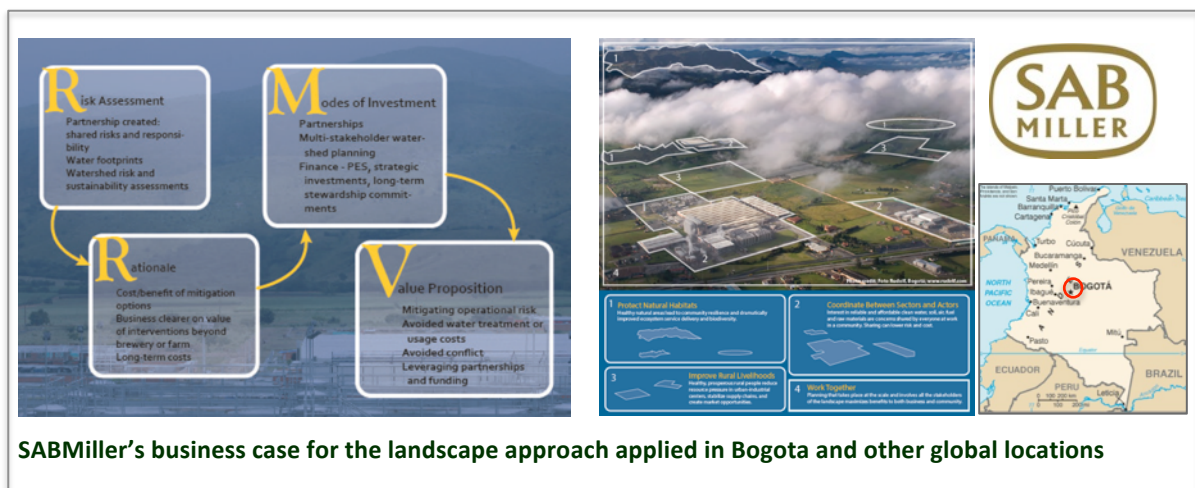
Risk Assessment
Partnership created: shared risks and responsibility
Water footprints
Watershed risk and sustainability assessments

Modes of Investment
Partnerships
Multi-stakeholder watershed planning
Finance - PES, strategic investments, long-term stewardship commitments

Rationale
Cost/benefit of mitigation options
Business clearer on value of interventions beyond brewery or farm
Long-term costs

Value Proposition
Mitigating operational risk
Avoided water treatment or usage costs
Avoided conflict
Leveraging partnerships and funding

1
2
3
4

1 Protect Natural Habitats
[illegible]

2 Coordinate Between Sectors and Actors
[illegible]

3 Improve Rural Livelihoods
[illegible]

4 Work Together
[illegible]

SAB MILLER

Puerto Bolívar
Santa Marta
Barranquilla
Cartagena
PANAMA
Turbo
Cúcuta
Bucaramanga
Medellín
VENEZUELA
NORTH PACIFIC OCEAN
Pereira
Ibagué
BOGOTÁ
Buenaventura
Cali
Mitú
Pasto
ECUADOR
PERU
BRAZIL
Leticia

SABMiller's business case for the landscape approach applied in Bogota and other global locations